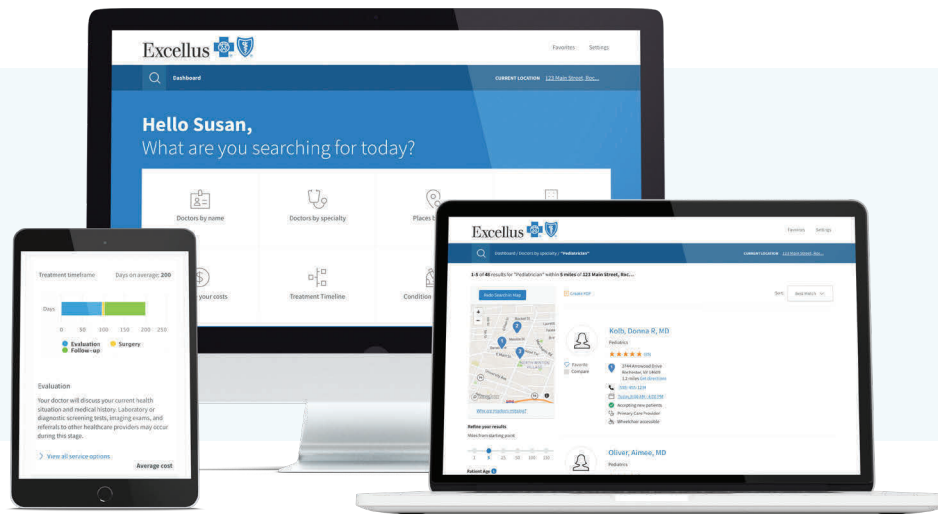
Excellus

Favorites Settings

Dashboard

CURRENT LOCATION 123 Main Street, Roc...

Hello Susan,
What are you searching for today?

Doctors by name

Doctors by specialty

Places t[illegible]

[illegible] your costs

Treatment Timeline

Condition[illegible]

Treatment timeframe Days on average: 200

Days

0 50 100 150 200 250

Evaluation Surgery
Follow-up

Evaluation

Your doctor will discuss your current health situation and medical history. Laboratory or diagnostic screening tests, imaging exams, and referrals to other healthcare providers may occur during this stage.

View all service options

Average cost

Excellus

Favorites Settings

Dashboard / Doctors by specialty / "Pediatrician"

CURRENT LOCATION 123 Main Street, Roc...

1-5 of 40 results for "Pediatrician" within 5 miles of 123 Main Street, Roc...

Redo Search in Map

Create PDF

Sort: Best Match

Kolb, Donna R, MD

Pediatrics

(20)

Favorite

Compare

2744 Arrowood Drive
Rochester, NY 14609
1.2 miles Get directions

(585) 461-1234

Today 8:00 AM - 4:30 PM

Accepting new patients

Primary Care Provider

Wheelchair accessible

Why are locations missing?

Refine your results

Miles from starting point

1 5 10 25 50 100 250

Oliver, Aimee, MD

Pediatrics

Patient Age